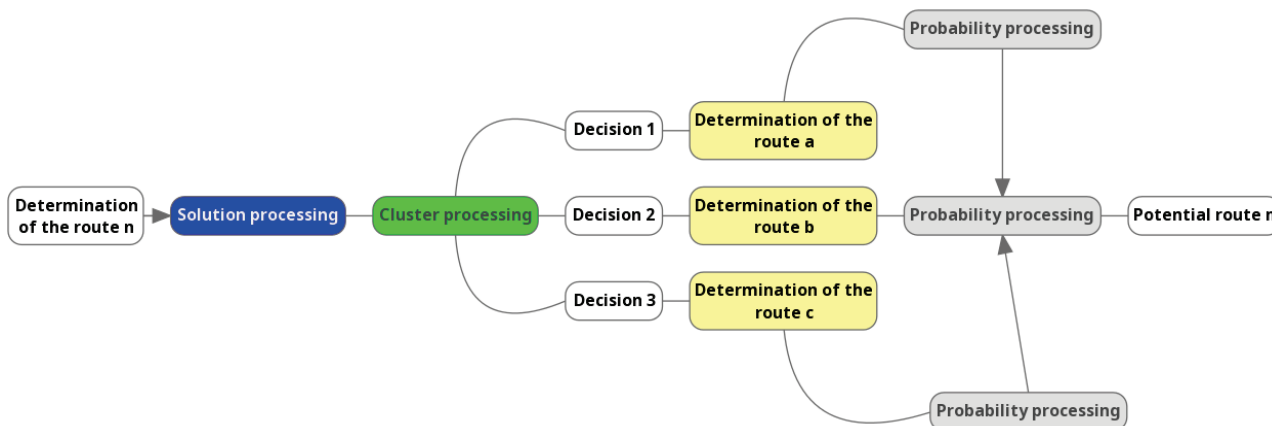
Probability processing

Determination of the route n

Solution processing

Cluster processing

Decision 1

Determination of the route a

Decision 2

Determination of the route b

Probability processing

Potential route n

Decision 3

Determination of the route c

Probability processing